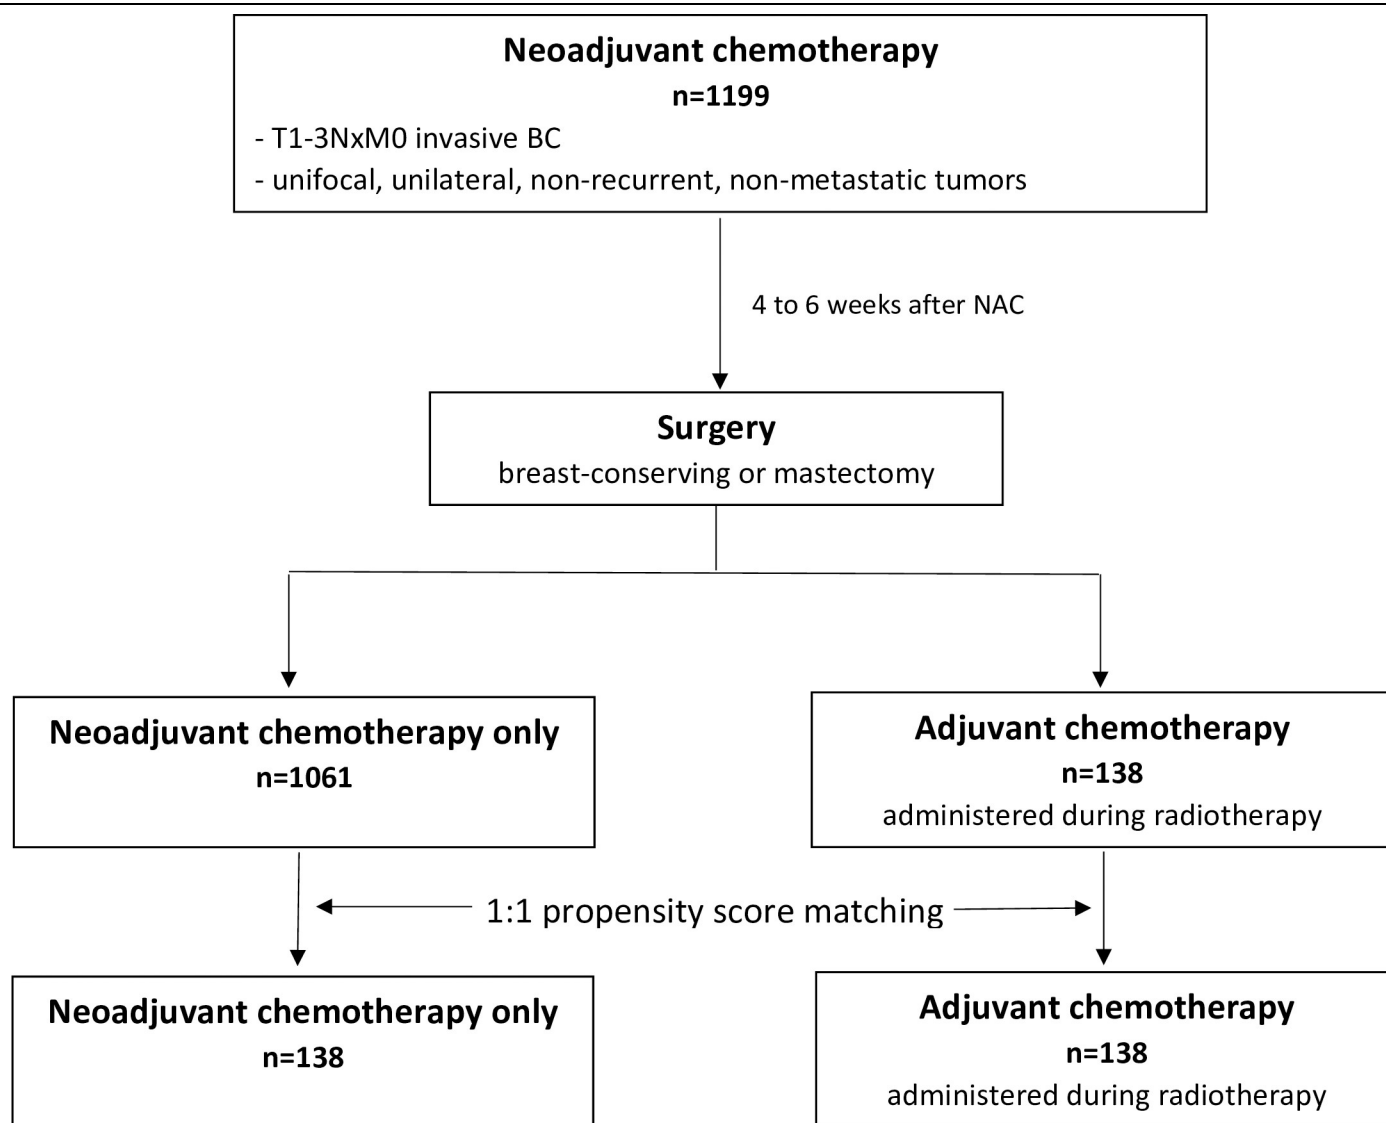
Neoadjuvant chemotherapy
n=1199
- T1-3NxM0 invasive BC
- unifocal, unilateral, non-recurrent, non-metastatic tumors

4 to 6 weeks after NAC

Surgery
breast-conserving or mastectomy

Neoadjuvant chemotherapy only
n=1061

Adjuvant chemotherapy
n=138
administered during radiotherapy

1:1 propensity score matching

Neoadjuvant chemotherapy only
n=138

Adjuvant chemotherapy
n=138
administered during radiotherapy